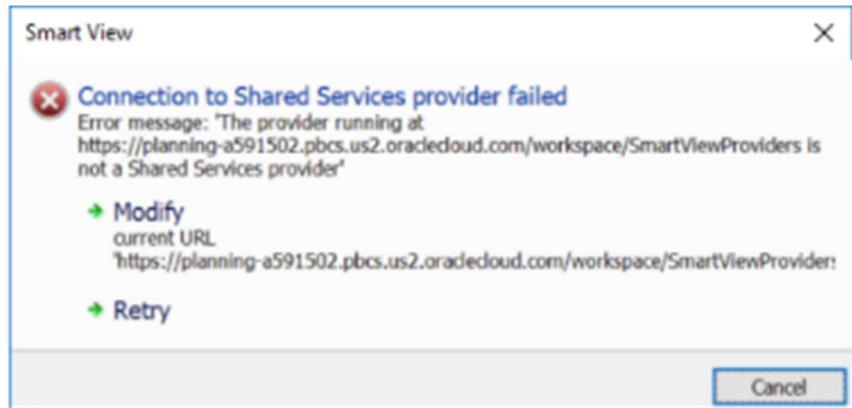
Smart View

Connection to Shared Services provider failed

Error message: 'The provider running at https://planning-a591502.pbcs.us2.oraclecloud.com/workspace/SmartViewProviders is not a Shared Services provider'

Modify

current URL 'https://planning-a591502.pbcs.us2.oraclecloud.com/workspace/SmartViewProviders

Retry

Cancel